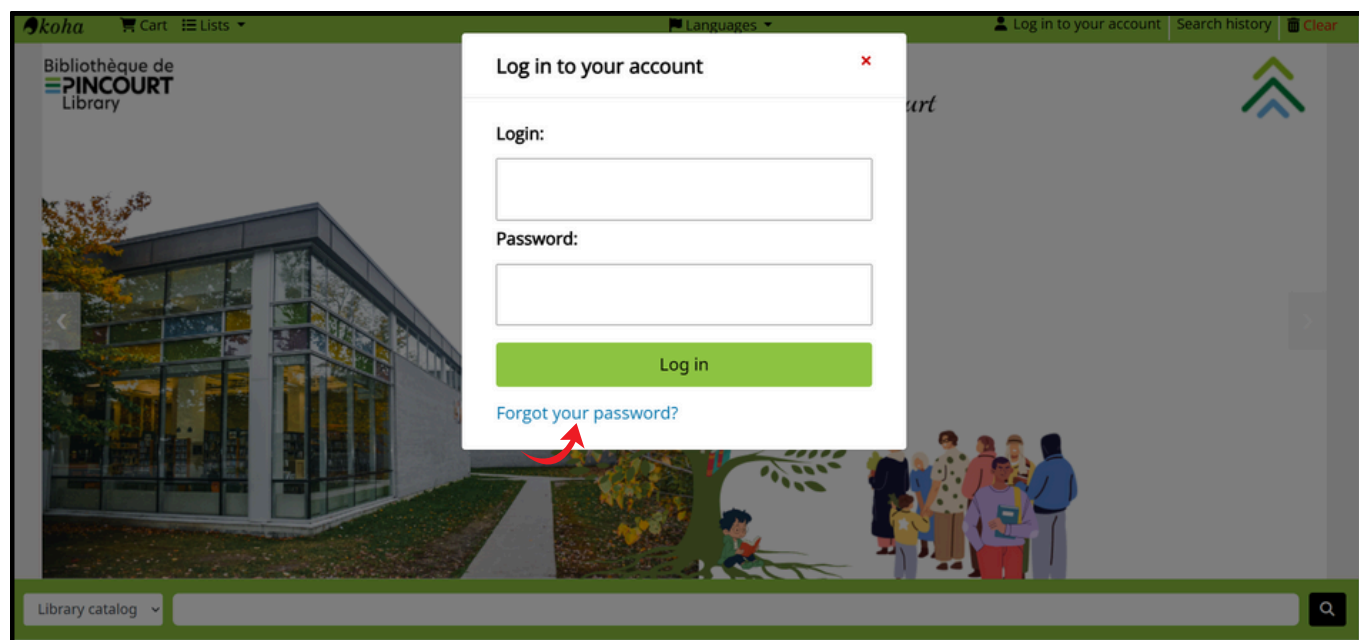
koha Cart Lists Languages Log in to your account Search history Clear

Bibliothèque de PINCOURT Library

urt

Log in to your account ×

Login:

Password:

Log in

Forgot your password?

Library catalog